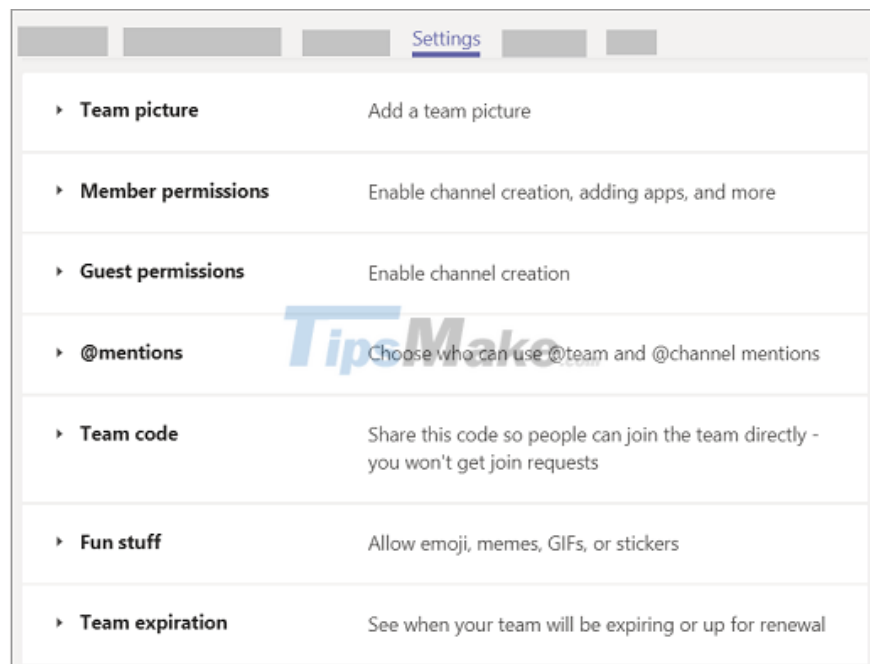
Settings

Team picture | Add a team picture

Member permissions | Enable channel creation, adding apps, and more

Guest permissions | Enable channel creation

@mentions | Choose who can use @team and @channel mentions

Team code | Share this code so people can join the team directly - you won't get join requests

Fun stuff | Allow emoji, memes, GIFs, or stickers

Team expiration | See when your team will be expiring or up for renewal

TipsMake.com